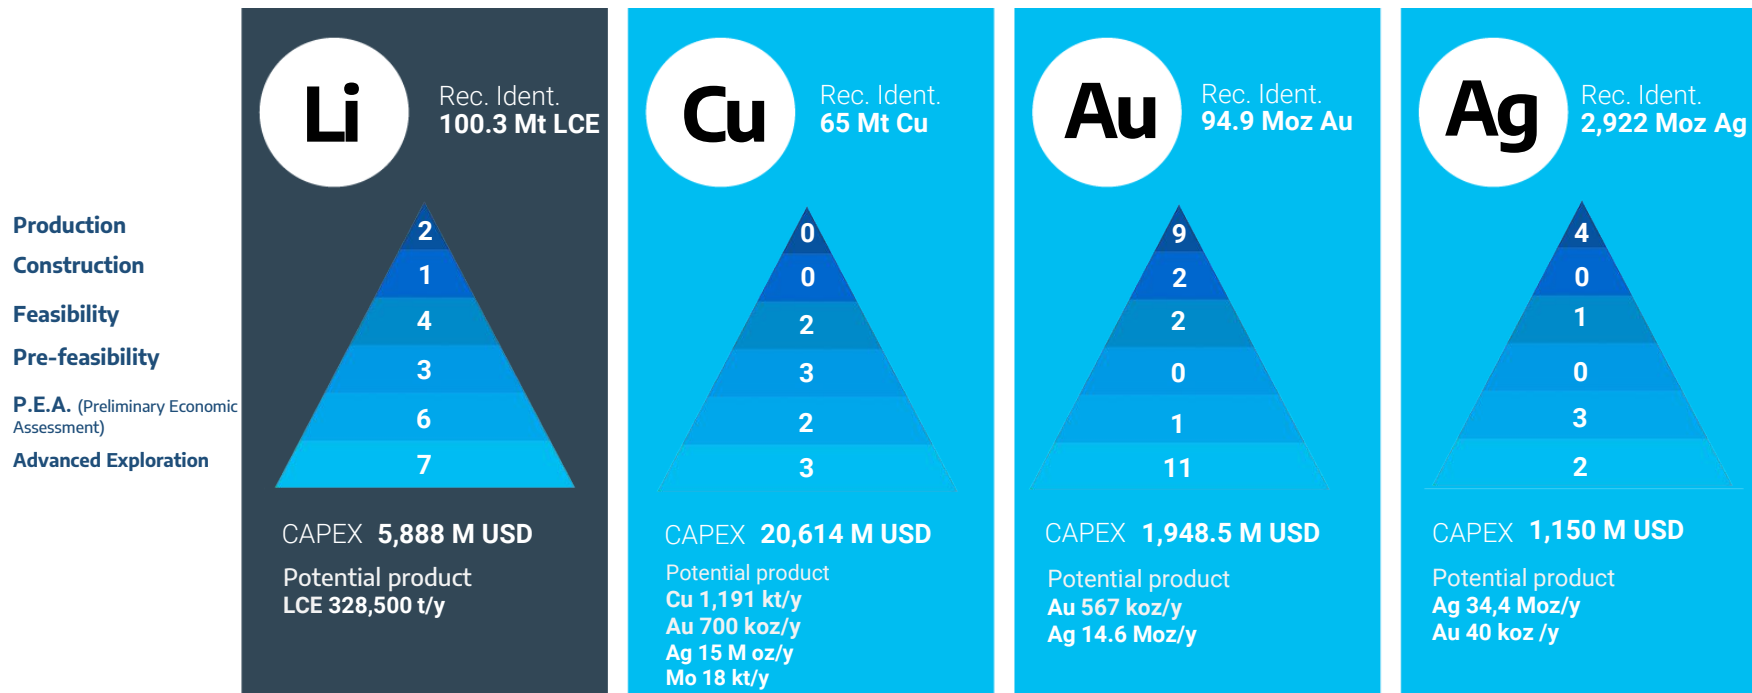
Production
Construction
Feasibility
Pre-feasibility
P.E.A. (Preliminary Economic Assessment)
Advanced Exploration

Li
Rec. Ident.
100.3 Mt LCE
2
1
4
3
6
7
CAPEX 5,888 M USD
Potential product
LCE 328,500 t/y

Cu
Rec. Ident.
65 Mt Cu
0
0
2
3
2
3
CAPEX 20,614 M USD
Potential product
Cu 1,191 kt/y
Au 700 koz/y
Ag 15 M oz/y
Mo 18 kt/y

Au
Rec. Ident.
94.9 Moz Au
9
2
2
0
1
11
CAPEX 1,948.5 M USD
Potential product
Au 567 koz/y
Ag 14.6 Moz/y

Ag
Rec. Ident.
2,922 Moz Ag
4
0
1
0
3
2
CAPEX 1,150 M USD
Potential product
Ag 34,4 Moz/y
Au 40 koz /y